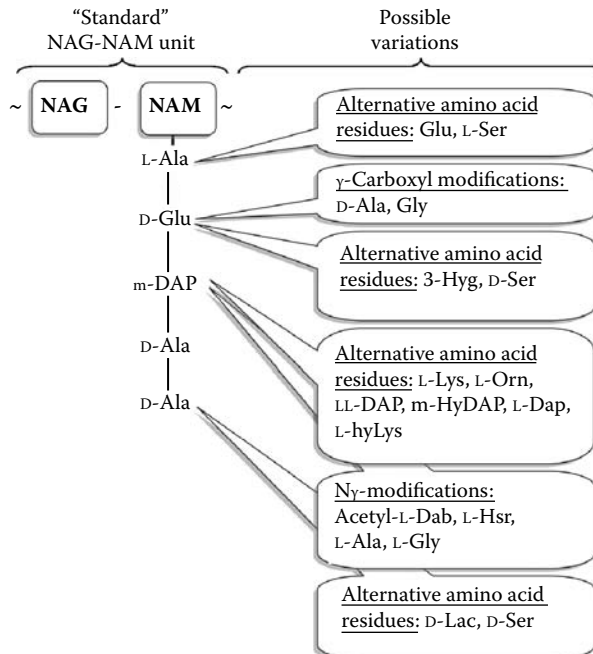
"Standard" NAG-NAM unit

Possible variations

~ NAG - NAM ~

L-Ala

D-Glu

m-DAP

D-Ala

D-Ala

Alternative amino acid residues: Glu, L-Ser

γ-Carboxyl modifications: D-Ala, Gly

Alternative amino acid residues: 3-Hyg, D-Ser

Alternative amino acid residues: L-Lys, L-Orn, LL-DAP, m-HyDAP, L-Dap, L-hyLys

Nγ-modifications: Acetyl-L-Dab, L-Hsr, L-Ala, L-Gly

Alternative amino acid residues: D-Lac, D-Ser